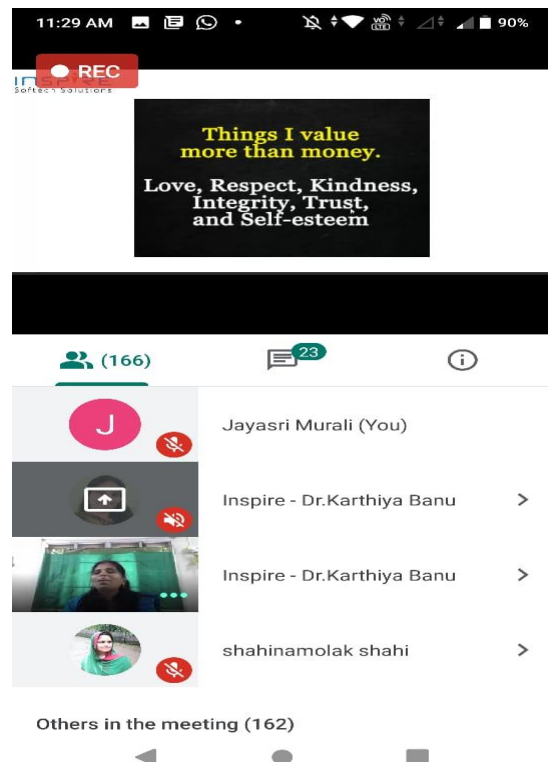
11:29 AM 90%

REC

Softech Solutions

Things I value more than money.

Love, Respect, Kindness, Integrity, Trust, and Self-esteem

(166)

23

J

Jayasri Murali (You)

Inspire - Dr.Karthiya Banu

Inspire - Dr.Karthiya Banu

shahinamolak shahi

Others in the meeting (162)